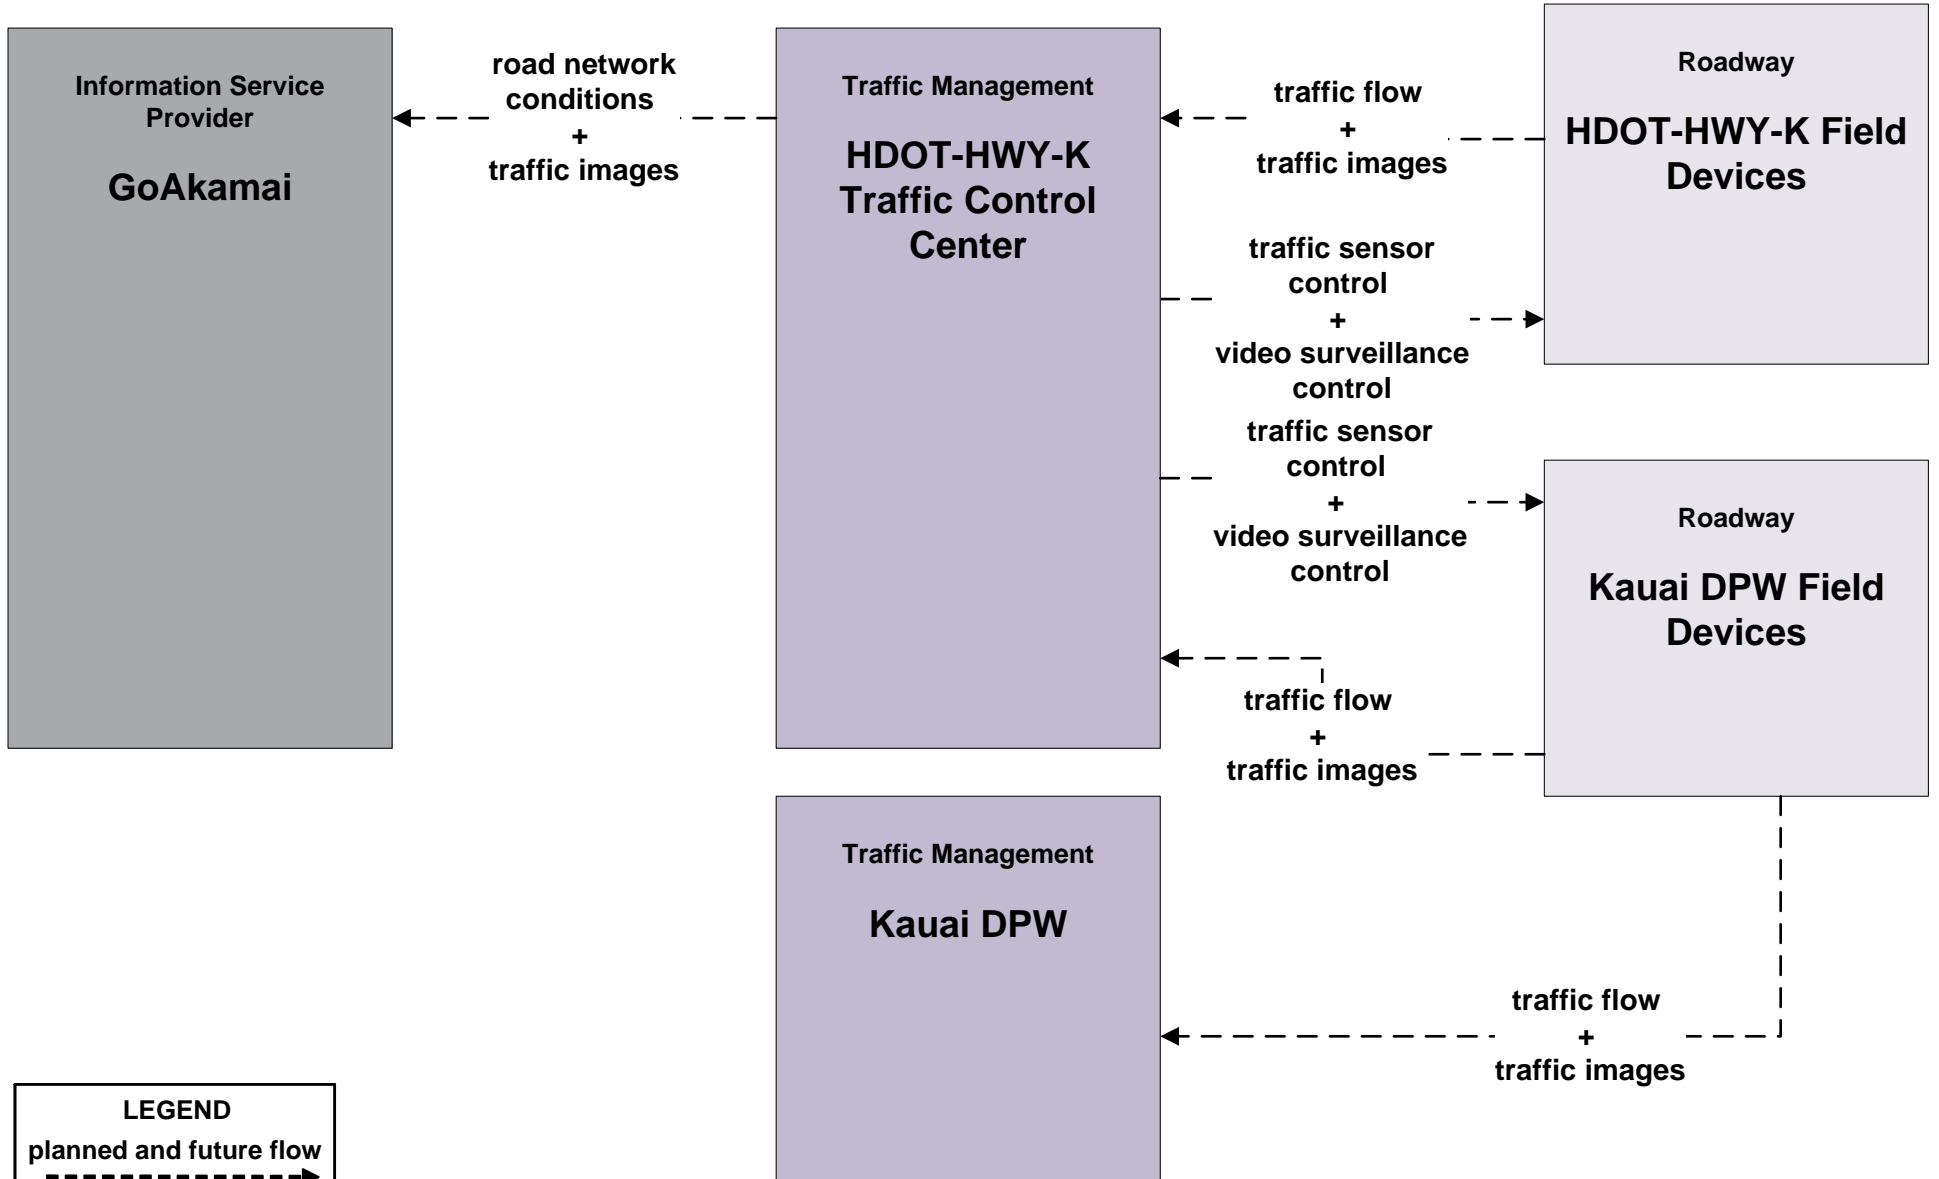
Information Service Provider

GoAkamai

road network conditions
+
traffic images

Traffic Management

HDOT-HWY-K Traffic Control Center

traffic flow
+
traffic images

Roadway

HDOT-HWY-K Field Devices

traffic sensor control
+
video surveillance control

traffic sensor control
+
video surveillance control

Roadway

Kauai DPW Field Devices

traffic flow
+
traffic images

Traffic Management

Kauai DPW

traffic flow
+
traffic images

LEGEND
planned and future flow